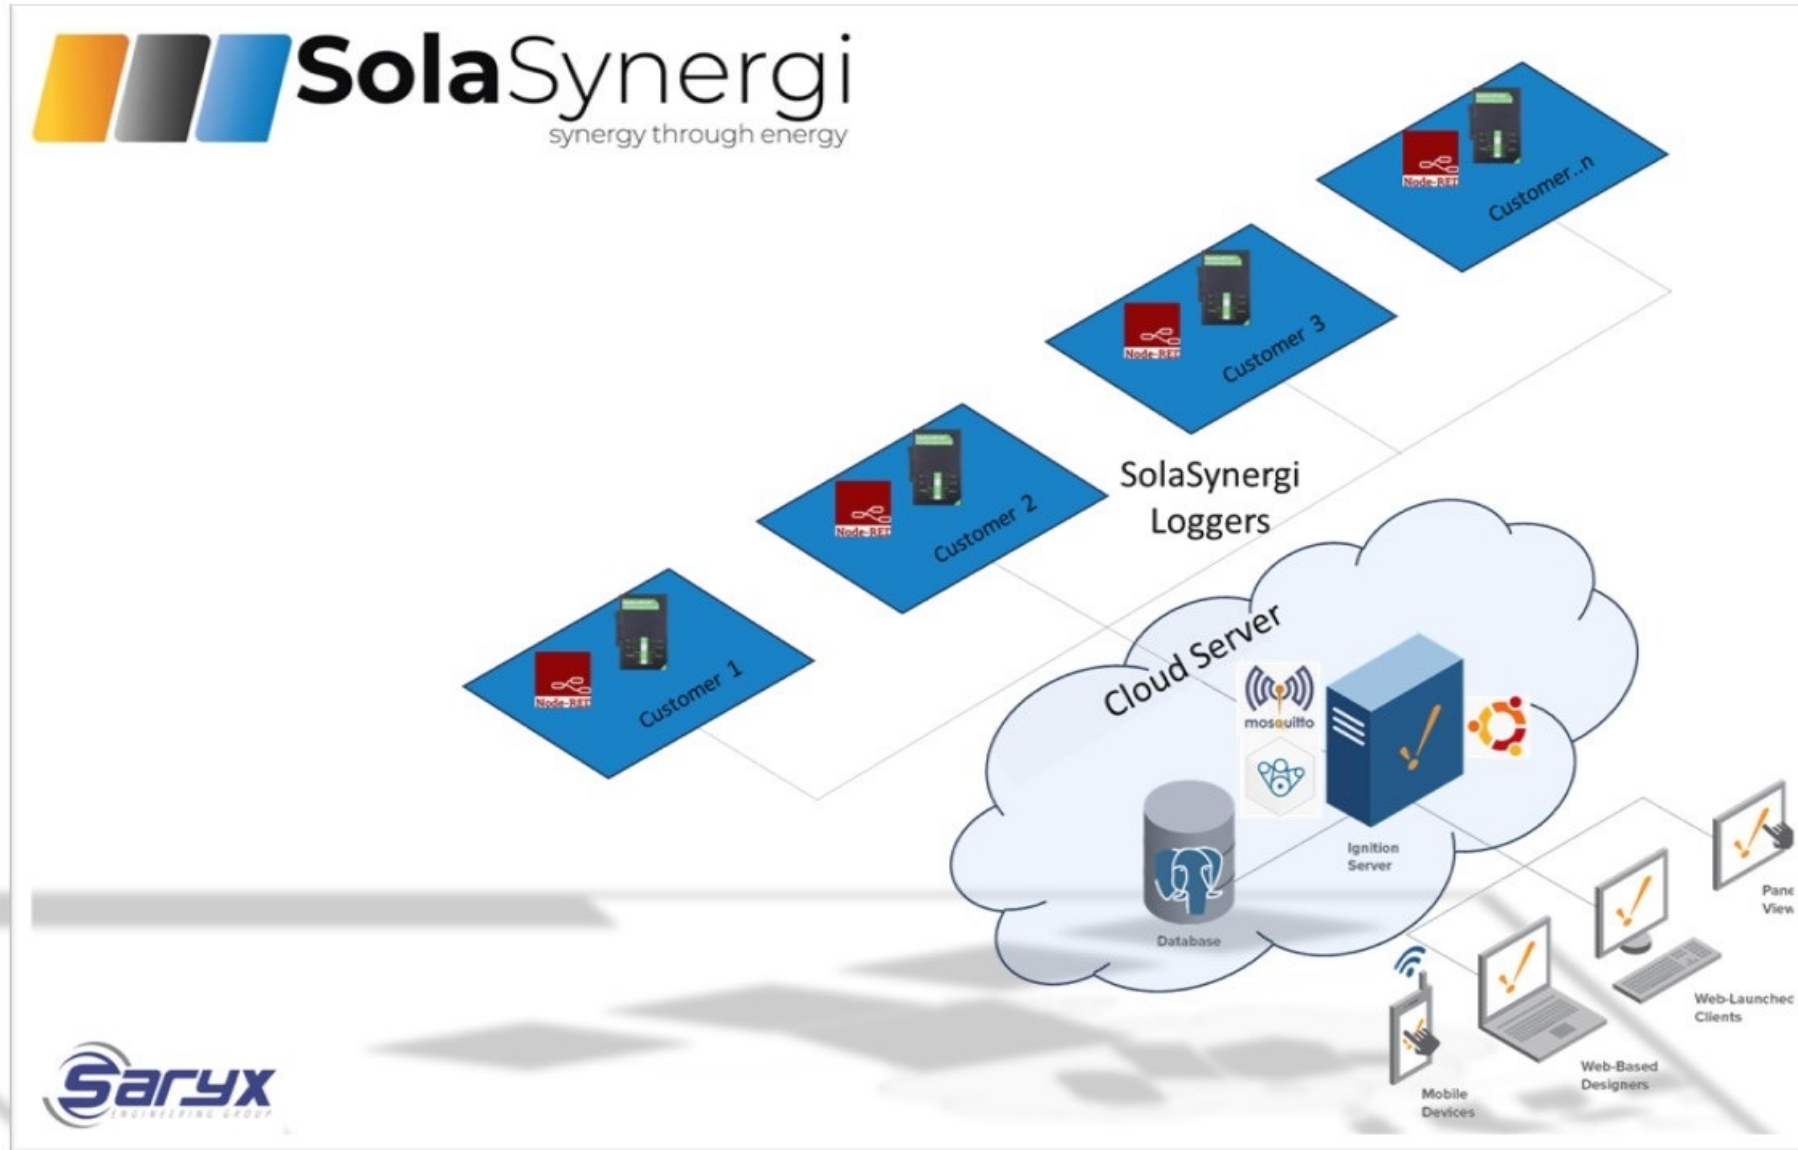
SolaSynergi
synergy through energy

Node-RED
Customer ..n

Node-RED
Customer 3

Node-RED
Customer 2

SolaSynergi Loggers

Node-RED
Customer 1

Cloud Server

mosquitto

Ignition Server

Database

Pane View

Web-Launched Clients

Web-Based Designers

Mobile Devices

Saryx
ENGINEERING GROUP